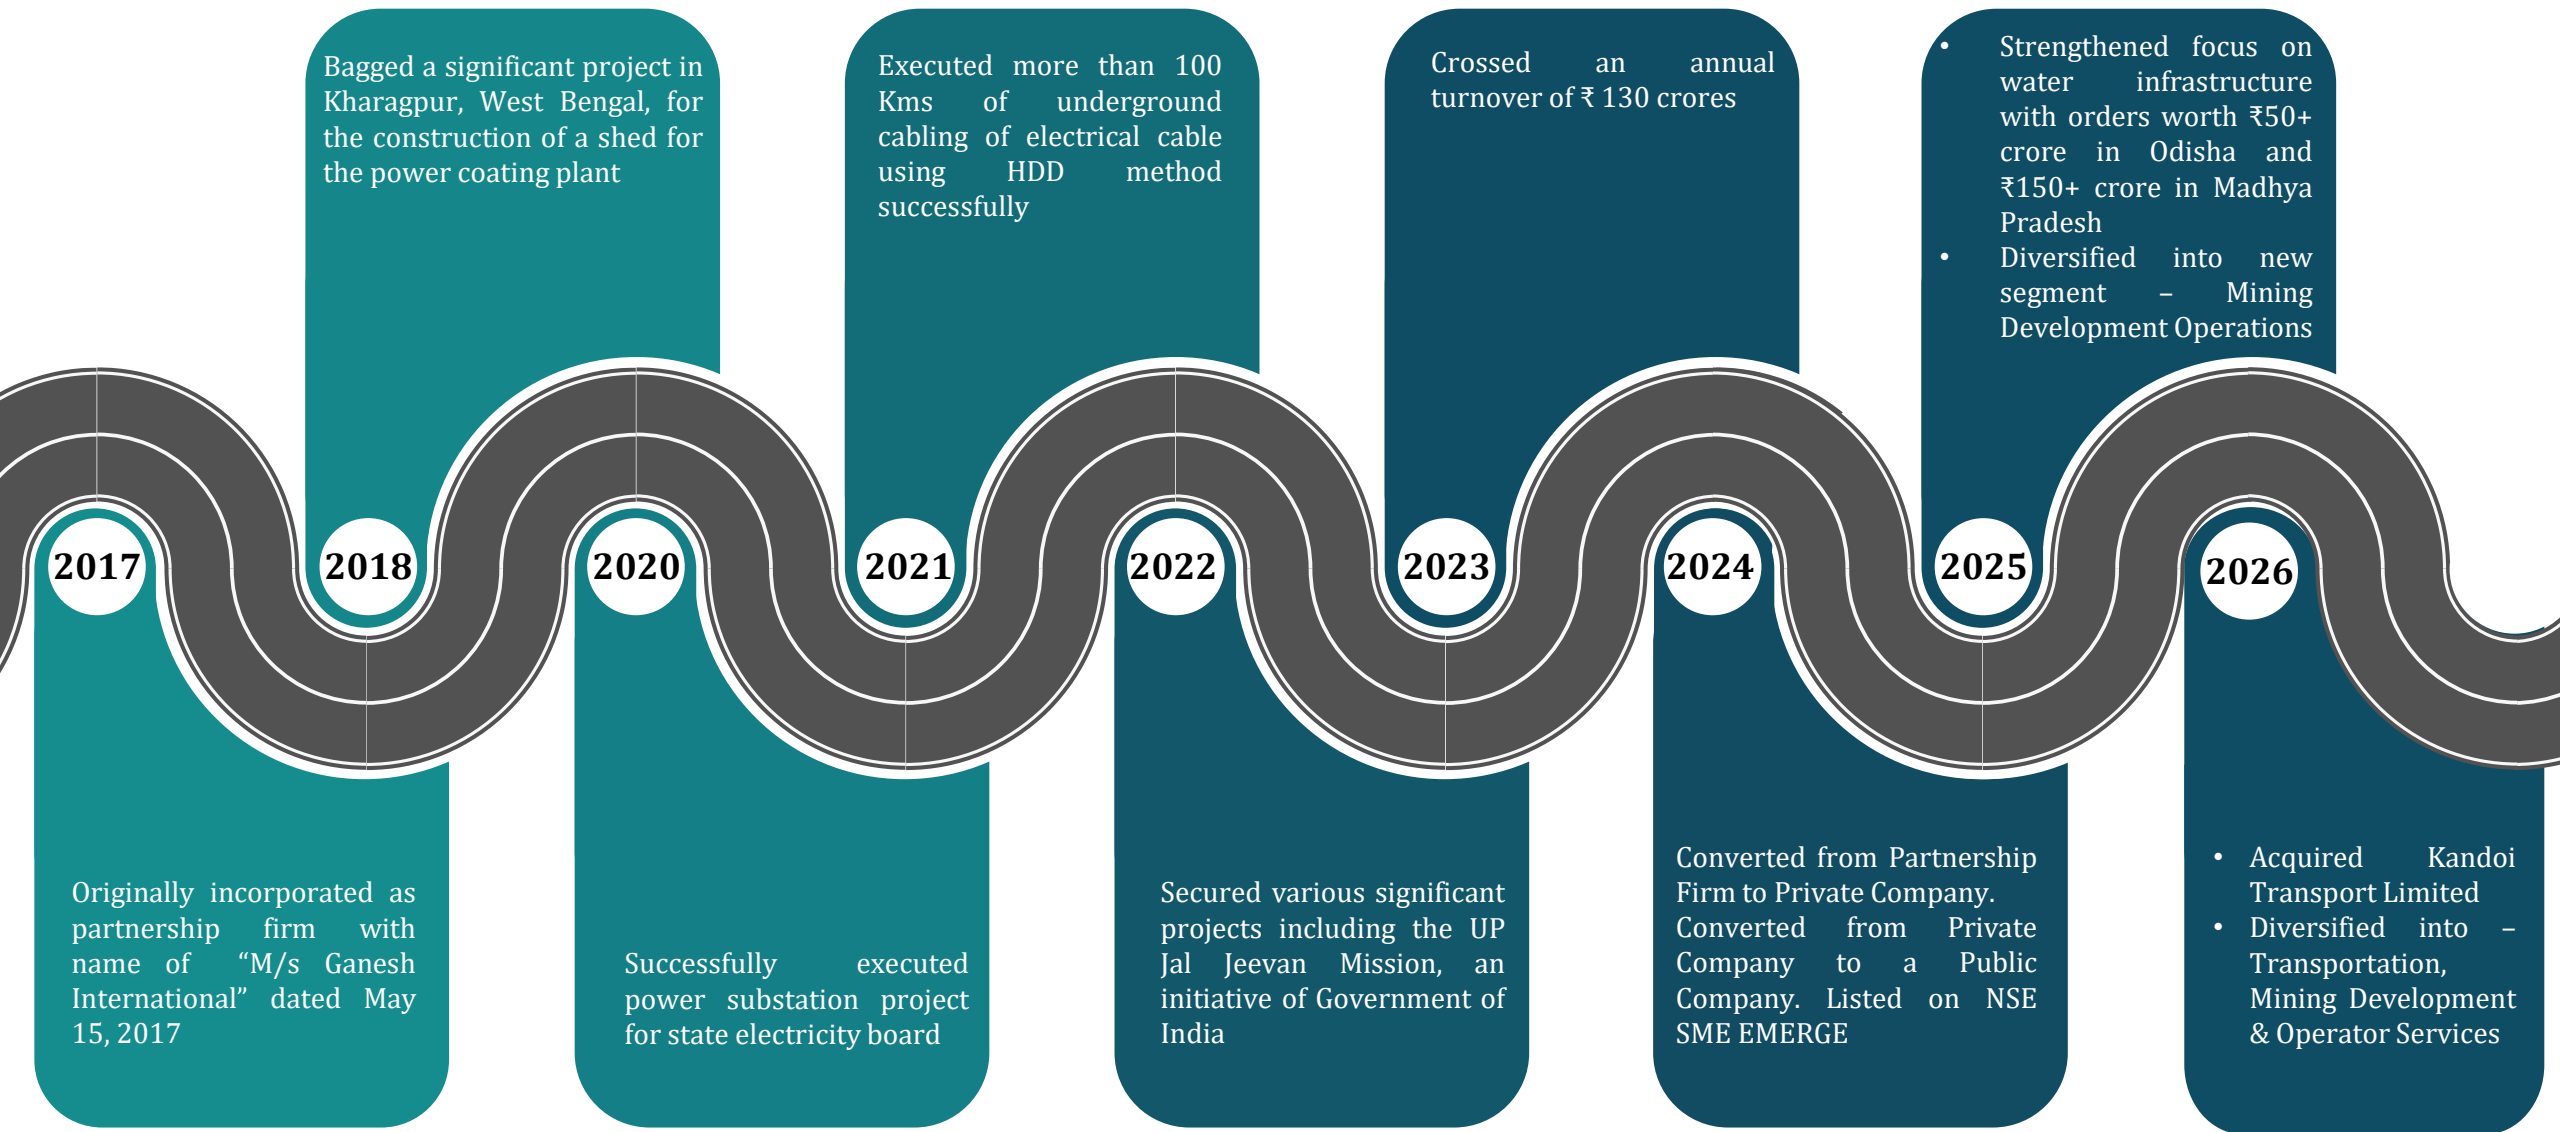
Bagged a significant project in Kharagpur, West Bengal, for the construction of a shed for the power coating plant

Executed more than 100 Kms of underground cabling of electrical cable using HDD method successfully

Crossed an annual turnover of ₹ 130 crores

• Strengthened focus on water infrastructure with orders worth ₹50+ crore in Odisha and ₹150+ crore in Madhya Pradesh
• Diversified into new segment – Mining Development Operations

2017

2018

2020

2021

2022

2023

2024

2025

2026

Originally incorporated as partnership firm with name of "M/s Ganesh International" dated May 15, 2017

Successfully executed power substation project for state electricity board

Secured various significant projects including the UP Jal Jeevan Mission, an initiative of Government of India

Converted from Partnership Firm to Private Company. Converted from Private Company to a Public Company. Listed on NSE SME EMERGE

• Acquired Kandoi Transport Limited
• Diversified into – Transportation, Mining Development & Operator Services